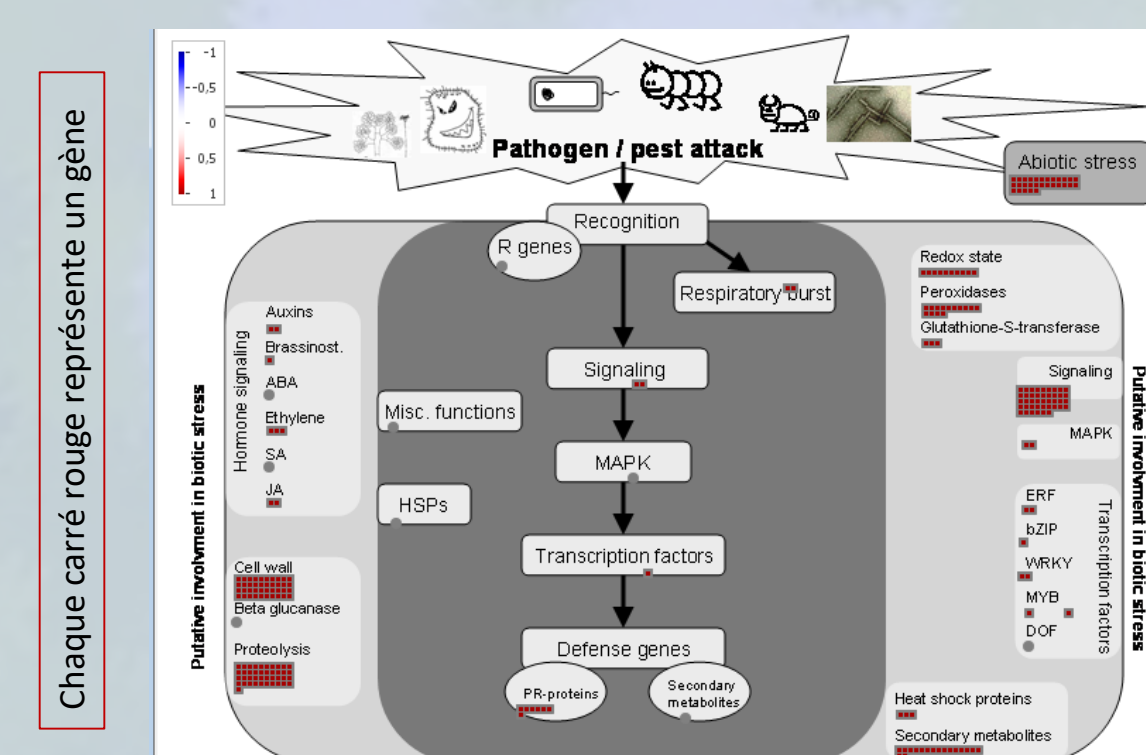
Chaque carré rouge représente un gène

-1
-0,5
0
0,5
1

Pathogen / pest attack

Abiotic stress

Recognition

R genes

Respiratory burst

Signaling

Misc. functions

MAPK

HSPs

Transcription factors

Defense genes

PR-proteins

Secondary metabolites

Putative involvment in biotic stress

Hormone signaling

Auxins

Brassinost.

ABA

Ethylene

SA

JA

Cell wall

Beta glucanase

Proteolysis

Redox state

Peroxidases

Glutathione-S-transferase

Signaling

MAPK

ERF

bZIP

WRKY

MYB

DOF

Transcription factors

Putative involvment in biotic stress

Heat shock proteins

Secondary metabolites